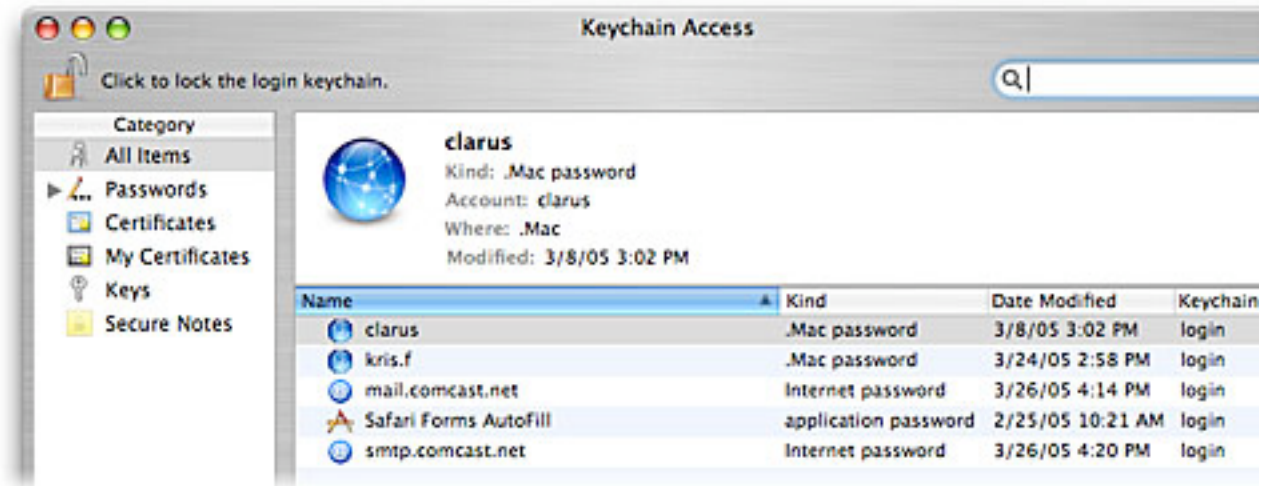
Keychain Access

Click to lock the login keychain.

Q

Category
All Items
Passwords
Certificates
My Certificates
Keys
Secure Notes

clarus
Kind: .Mac password
Account: clarus
Where: .Mac
Modified: 3/8/05 3:02 PM

| Name | Kind | Date Modified | Keychain |
|---|---|---|---|
| clarus | .Mac password | 3/8/05 3:02 PM | login |
| kris.f | .Mac password | 3/24/05 2:58 PM | login |
| mail.comcast.net | Internet password | 3/26/05 4:14 PM | login |
| Safari Forms AutoFill | application password | 2/25/05 10:21 AM | login |
| smtp.comcast.net | Internet password | 3/26/05 4:20 PM | login |